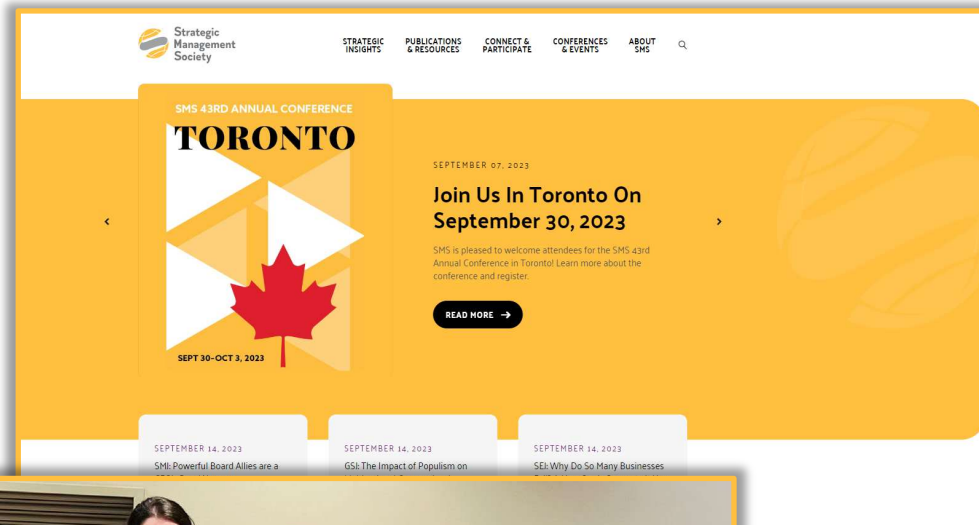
Strategic Management Society

STRATEGIC INSIGHTS PUBLICATIONS & RESOURCES CONNECT & PARTICIPATE CONFERENCES & EVENTS ABOUT SMS

SMS 43RD ANNUAL CONFERENCE

TORONTO

SEPT 30-OCT 3, 2023

SEPTEMBER 07, 2023

Join Us In Toronto On September 30, 2023

SMS is pleased to welcome attendees for the SMS 43rd Annual Conference in Toronto! Learn more about the conference and register.

READ MORE →

‹

›

SEPTEMBER 14, 2023

SMJ: Powerful Board Allies are a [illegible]

SEPTEMBER 14, 2023

GSJ: The Impact of Populism on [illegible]

SEPTEMBER 14, 2023

SEJ: Why Do So Many Businesses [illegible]